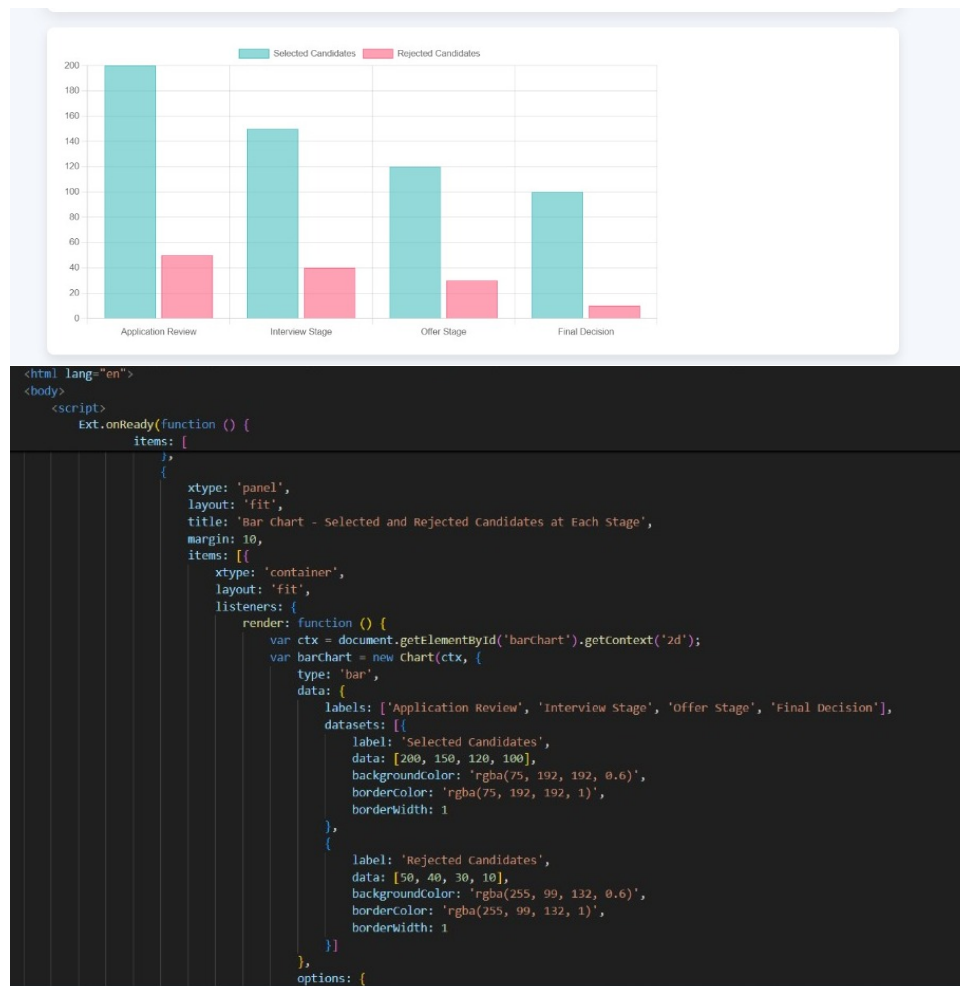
Selected Candidates
Rejected Candidates

200
180
160
140
120
100
80
60
40
20
0

Application Review
Interview Stage
Offer Stage
Final Decision

<html lang="en">
<body>
    <script>
        Ext.onReady(function () {
                items: [
                    },
                    {
                        xtype: 'panel',
                        layout: 'fit',
                        title: 'Bar Chart - Selected and Rejected Candidates at Each Stage',
                        margin: 10,
                        items: [{
                            xtype: 'container',
                            layout: 'fit',
                            listeners: {
                                render: function () {
                                    var ctx = document.getElementById('barChart').getContext('2d');
                                    var barChart = new Chart(ctx, {
                                        type: 'bar',
                                        data: {
                                            labels: ['Application Review', 'Interview Stage', 'Offer Stage', 'Final Decision'],
                                            datasets: [{
                                                label: 'Selected Candidates',
                                                data: [200, 150, 120, 100],
                                                backgroundColor: 'rgba(75, 192, 192, 0.6)',
                                                borderColor: 'rgba(75, 192, 192, 1)',
                                                borderWidth: 1
                                            },
                                            {
                                                label: 'Rejected Candidates',
                                                data: [50, 40, 30, 10],
                                                backgroundColor: 'rgba(255, 99, 132, 0.6)',
                                                borderColor: 'rgba(255, 99, 132, 1)',
                                                borderWidth: 1
                                            }]
                                        },
                                        options: {